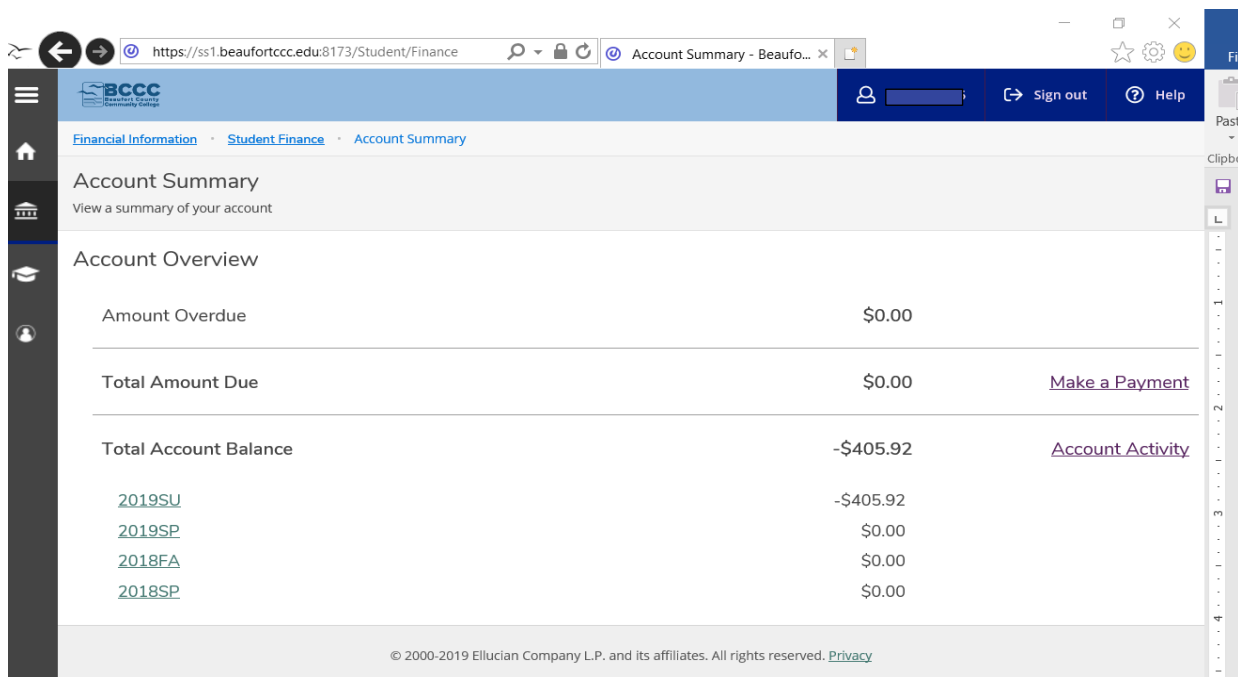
https://ss1.beaufortccc.edu:8173/Student/Finance

Account Summary - Beaufo... ×

Fi

BCCC Beaufort County Community College

Sign out

Help

Past

Clipb

Financial Information · Student Finance · Account Summary

Account Summary

View a summary of your account

Account Overview

| | | |
|---|---|---|
| Amount Overdue | $0.00 | |
| Total Amount Due | $0.00 | Make a Payment |
| Total Account Balance | -$405.92 | Account Activity |
| 2019SU | -$405.92 | |
| 2019SP | $0.00 | |
| 2018FA | $0.00 | |
| 2018SP | $0.00 | |

© 2000-2019 Ellucian Company L.P. and its affiliates. All rights reserved. Privacy